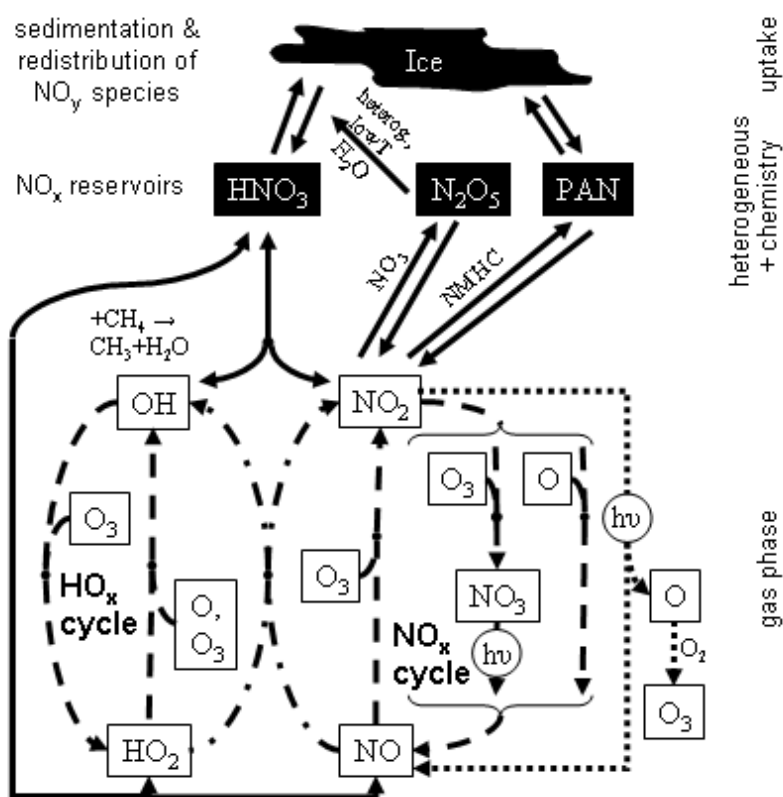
sedimentation & redistribution of $NO_y$ species

Ice

uptake

heterog, low T

$H_2O$

heterogeneous + chemistry

$NO_x$ reservoirs

$HNO_3$

$N_2O_5$

PAN

$NO_3$

NMHC

$+CH_4 \rightarrow$ $CH_3+H_2O$

OH

$NO_2$

$O_3$

O

$O_3$

hυ

$HO_x$ cycle

O, $O_3$

$O_3$

$NO_3$

gas phase

O

$NO_x$ cycle

hυ

$O_2$

$O_3$

$HO_2$

NO